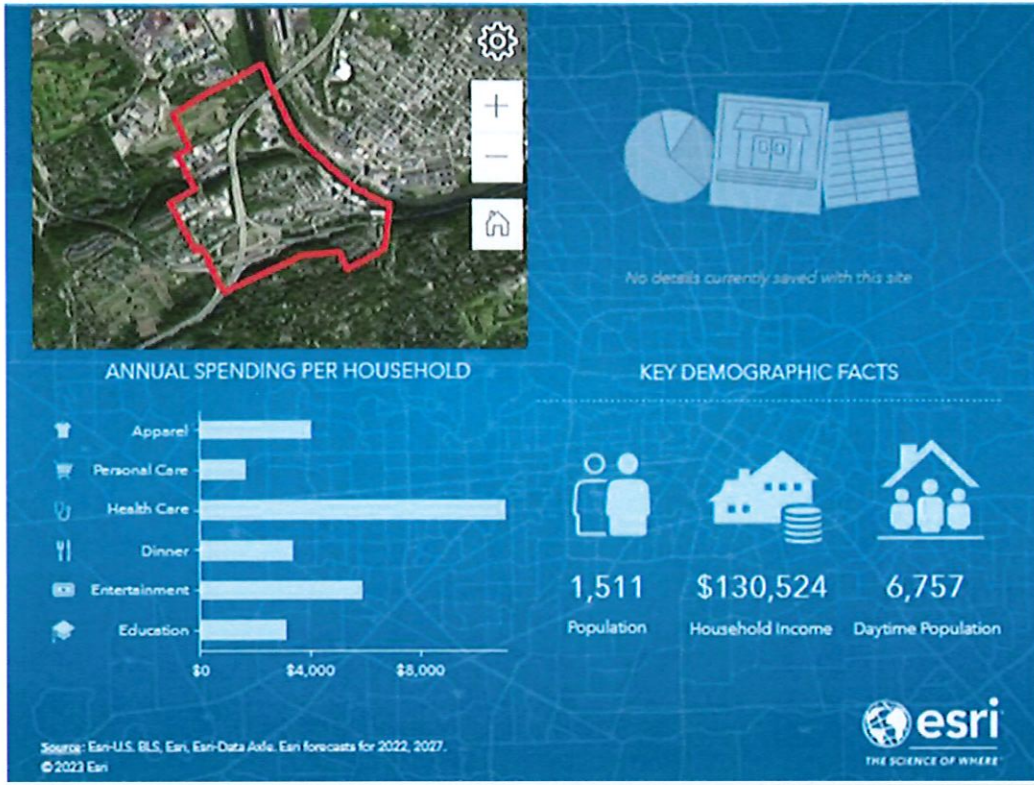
+
—

No details currently saved with this site

ANNUAL SPENDING PER HOUSEHOLD

Apparel
Personal Care
Health Care
Dinner
Entertainment
Education

$0 $4,000 $8,000

KEY DEMOGRAPHIC FACTS

1,511
Population

$130,524
Household Income

6,757
Daytime Population

Source: Esri-U.S. BLS, Esri, Esri-Data Axle. Esri forecasts for 2022, 2027.
© 2023 Esri

esri
THE SCIENCE OF WHERE